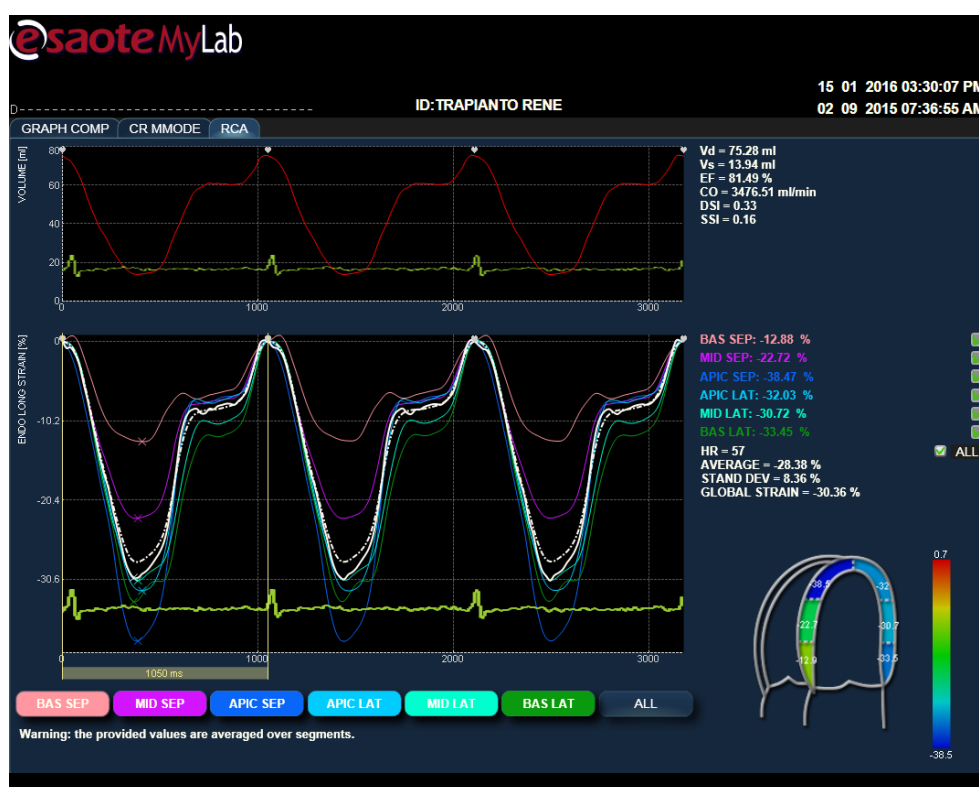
esaote MyLab

D

ID:TRAPIANTO RENE

15 01 2016 03:30:07 PM
02 09 2015 07:36:55 AM

GRAPH COMP | CR MMODE | RCA

VOLUME [ml]
80
60
40
20
0
0 1000 2000 3000

Vd = 75.28 ml
Vs = 13.94 ml
EF = 81.49 %
CO = 3476.51 ml/min
DSI = 0.33
SSI = 0.16

ENDO LONG STRAIN [%]
0
-10.2
-20.4
-30.6
0 1000 2000 3000
1050 ms

BAS SEP: -12.88 %
MID SEP: -22.72 %
APIC SEP: -38.47 %
APIC LAT: -32.03 %
MID LAT: -30.72 %
BAS LAT: -33.45 %
HR = 57
AVERAGE = -28.38 %
STAND DEV = 8.36 %
GLOBAL STRAIN = -30.36 %

ALL

-38.5
-32
-22.7
-30.7
-12.9
-33.5

0.7
-38.5

BAS SEP | MID SEP | APIC SEP | APIC LAT | MID LAT | BAS LAT | ALL

Warning: the provided values are averaged over segments.